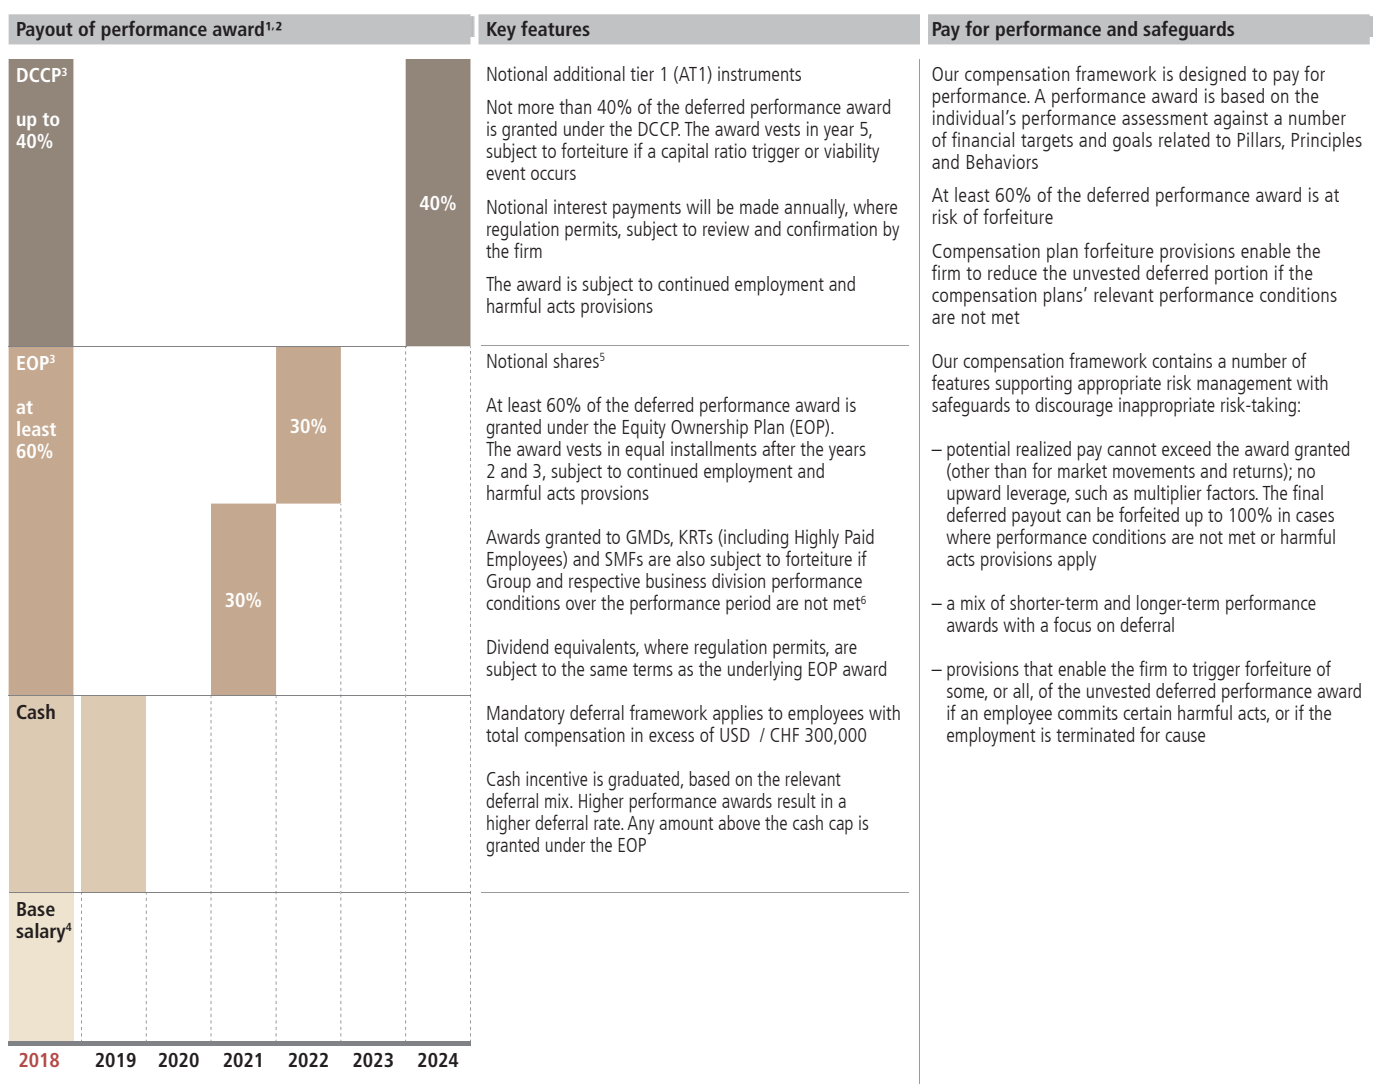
Payout of performance award$^{1,2}$

DCCP$^{3}$

up to 40%

40%

EOP$^{3}$

at least 60%

30%

30%

Cash

Base salary$^{4}$

2018 2019 2020 2021 2022 2023 2024

Key features

Notional additional tier 1 (AT1) instruments

Not more than 40% of the deferred performance award is granted under the DCCP. The award vests in year 5, subject to forteiture if a capital ratio trigger or viability event occurs

Notional interest payments will be made annually, where regulation permits, subject to review and confirmation by the firm

The award is subject to continued employment and harmful acts provisions

Notional shares$^{5}$

At least 60% of the deferred performance award is granted under the Equity Ownership Plan (EOP). The award vests in equal installments after the years 2 and 3, subject to continued employment and harmful acts provsions

Awards granted to GMDs, KRTs (including Highly Paid Employees) and SMFs are also subject to forteiture if Group and respective business division performance conditions over the performance period are not met$^{6}$

Dividend equivalents, where regulation permits, are subject to the same terms as the underlying EOP award

Mandatory deferral framework applies to employees with total compensation in excess of USD / CHF 300,000

Cash incentive is graduated, based on the relevant deferral mix. Higher performance awards result in a higher deferral rate. Any amount above the cash cap is granted under the EOP

Pay for performance and safeguards

Our compensation framework is designed to pay for performance. A performance award is based on the individual's performance assessment against a number of financial targets and goals related to Pillars, Principles and Behaviors

At least 60% of the deferred performance award is at risk of forfeiture

Compensation plan forfeiture provisions enable the firm to reduce the unvested deferred portion if the compensation plans' relevant performance conditions are not met

Our compensation framework contains a number of features supporting appropriate risk management with safeguards to discourage inappropriate risk-taking:

– potential realized pay cannot exceed the award granted (other than for market movements and returns); no upward leverage, such as multiplier factors. The final deferred payout can be forfeited up to 100% in cases where performance conditions are not met or harmful acts provisions apply

– a mix of shorter-term and longer-term performance awards with a focus on deferral

– provisions that enable the firm to trigger forfeiture of some, or all, of the unvested deferred performance award if an employee commits certain harmful acts, or if the employment is terminated for cause